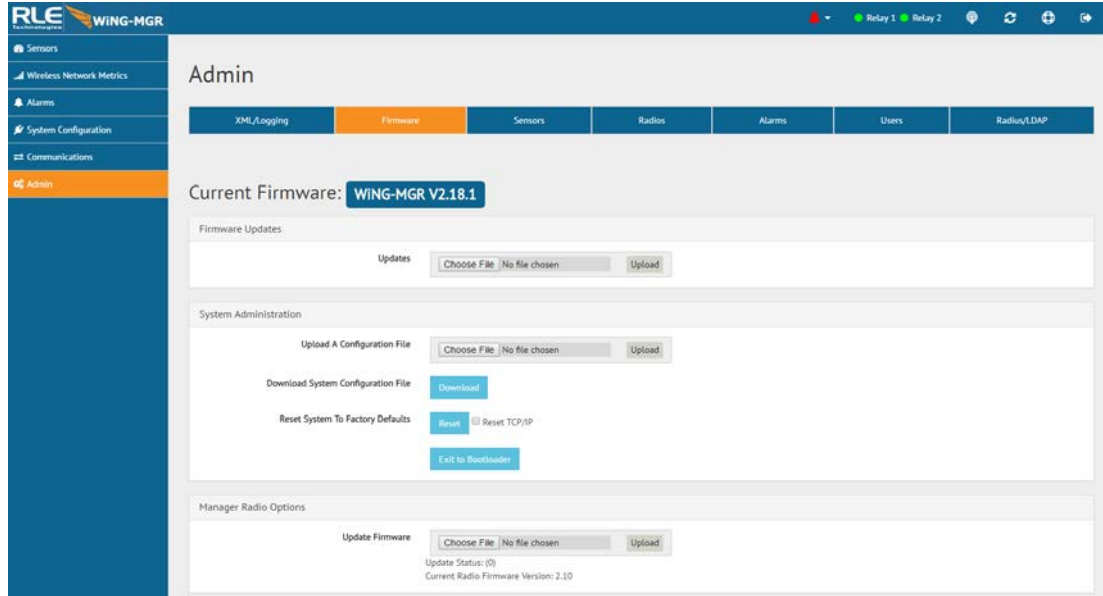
RLE Technologies WiNG-MGR

Relay 1 Relay 2

Sensors
Wireless Network Metrics
Alarms
System Configuration
Communications
Admin

Admin

| XML/Logging | Firmware | Sensors | Radios | Alarms | Users | Radius/LDAP |
|---|---|---|---|---|---|---|

Current Firmware: WiNG-MGR V2.18.1

Firmware Updates

Updates Choose File No file chosen Upload

System Administration

Upload A Configuration File Choose File No file chosen Upload

Download System Configuration File Download

Reset System To Factory Defaults Reset Reset TCP/IP

Exit to Bootloader

Manager Radio Options

Update Firmware Choose File No file chosen Upload

Update Status: (0)
Current Radio Firmware Version: 2.10